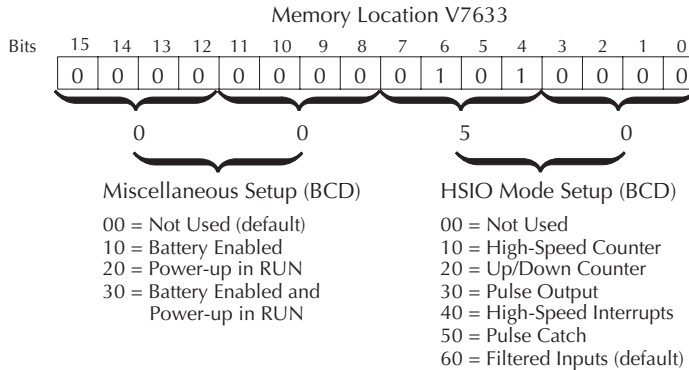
Memory Location V7633

| Bits | 15 | 14 | 13 | 12 | 11 | 10 | 9 | 8 | 7 | 6 | 5 | 4 | 3 | 2 | 1 | 0 |
|---|---|---|---|---|---|---|---|---|---|---|---|---|---|---|---|---|
| | 0 | 0 | 0 | 0 | 0 | 0 | 0 | 0 | 0 | 1 | 0 | 1 | 0 | 0 | 0 | 0 |

0 0 5 0

Miscellaneous Setup (BCD)

00 = Not Used (default)
10 = Battery Enabled
20 = Power-up in RUN
30 = Battery Enabled and Power-up in RUN

HSIO Mode Setup (BCD)

00 = Not Used
10 = High-Speed Counter
20 = Up/Down Counter
30 = Pulse Output
40 = High-Speed Interrupts
50 = Pulse Catch
60 = Filtered Inputs (default)